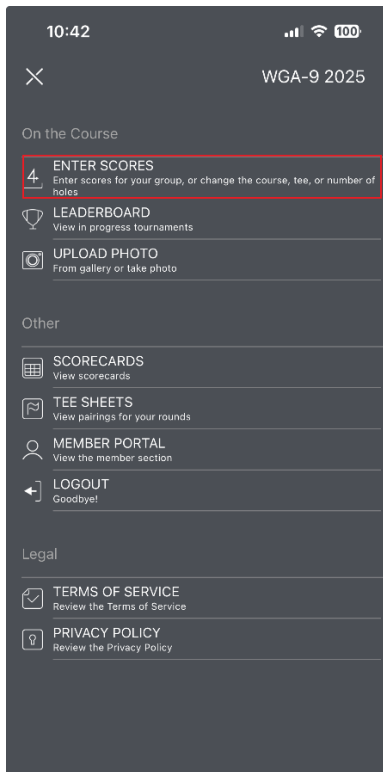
10:42

100

WGA-9 2025

On the Course

4 ENTER SCORES
Enter scores for your group, or change the course, tee, or number of holes

LEADERBOARD
View in progress tournaments

UPLOAD PHOTO
From gallery or take photo

Other

SCORECARDS
View scorecards

TEE SHEETS
View pairings for your rounds

MEMBER PORTAL
View the member section

LOGOUT
Goodbye!

Legal

TERMS OF SERVICE
Review the Terms of Service

PRIVACY POLICY
Review the Privacy Policy